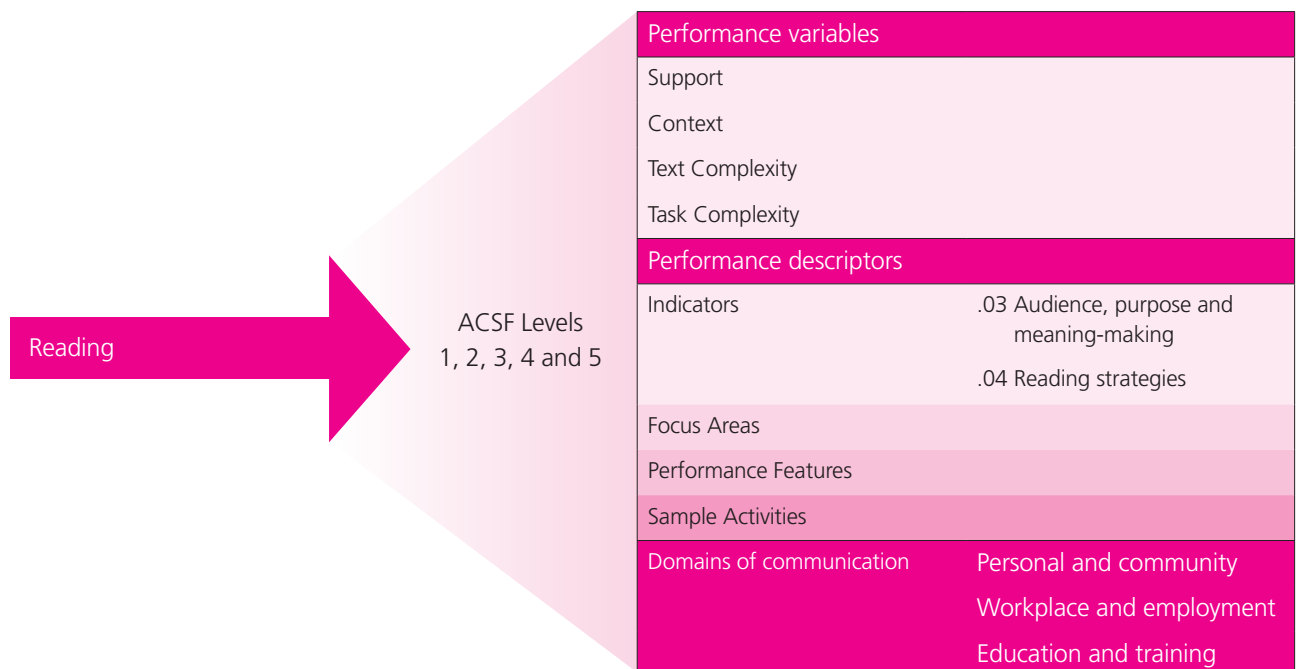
Reading

ACSF Levels
1, 2, 3, 4 and 5

Performance variables

Support

Context

Text Complexity

Task Complexity

Performance descriptors

Indicators

.03 Audience, purpose and meaning-making

.04 Reading strategies

Focus Areas

Performance Features

Sample Activities

Domains of communication

Personal and community

Workplace and employment

Education and training